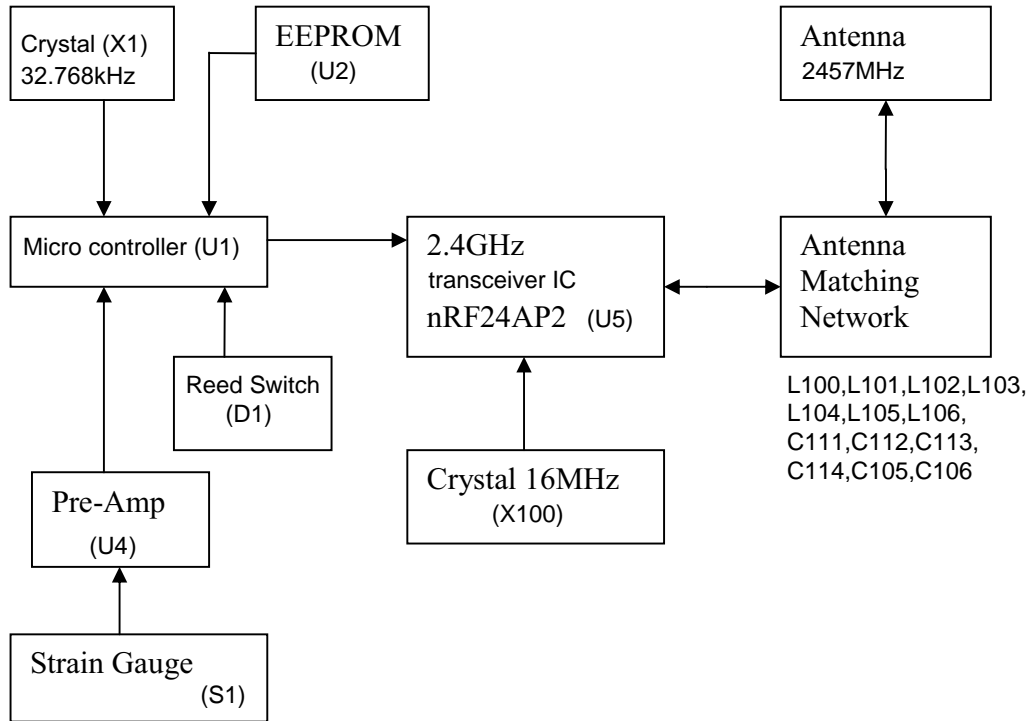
Crystal (X1)
32.768kHz

EEPROM
(U2)

Antenna
2457MHz

Micro controller (U1)

2.4GHz
transceiver IC
nRF24AP2 (U5)

Antenna
Matching
Network

L100,L101,L102,L103,
L104,L105,L106,
C111,C112,C113,
C114,C105,C106

Reed Switch
(D1)

Crystal 16MHz
(X100)

Pre-Amp
(U4)

Strain Gauge
(S1)